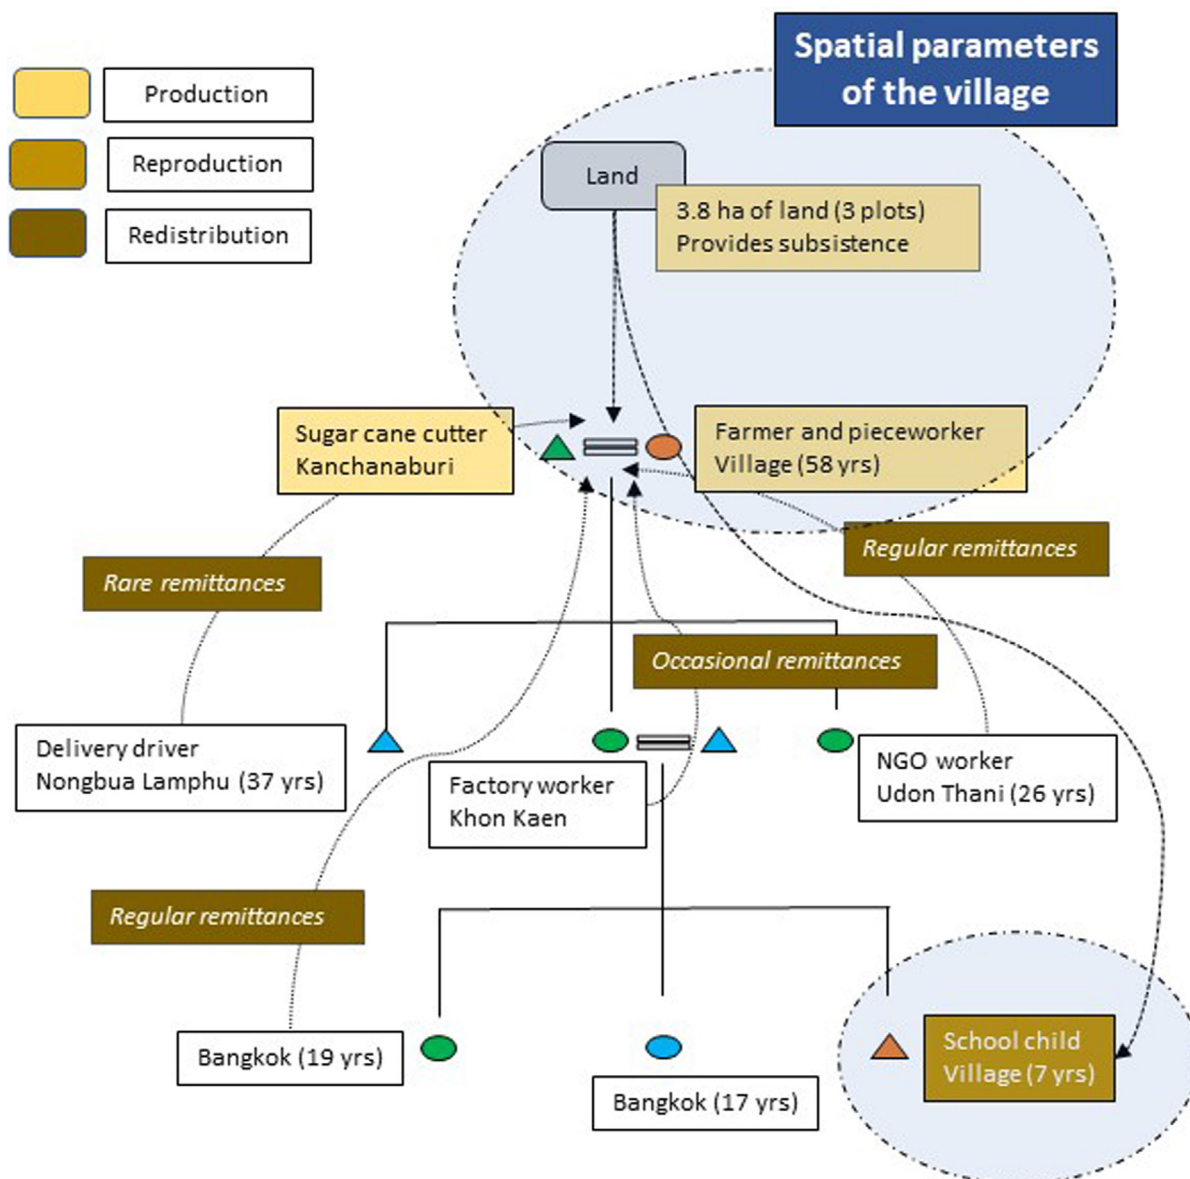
Production

Reproduction

Redistribution

Spatial parameters of the village

Land

3.8 ha of land (3 plots)
Provides subsistence

Sugar cane cutter
Kanchanaburi

Farmer and pieceworker
Village (58 yrs)

Regular remittances

Rare remittances

Occasional remittances

Delivery driver
Nongbua Lamphu (37 yrs)

Factory worker
Khon Kaen

NGO worker
Udon Thani (26 yrs)

Regular remittances

Bangkok (19 yrs)

Bangkok (17 yrs)

School child
Village (7 yrs)